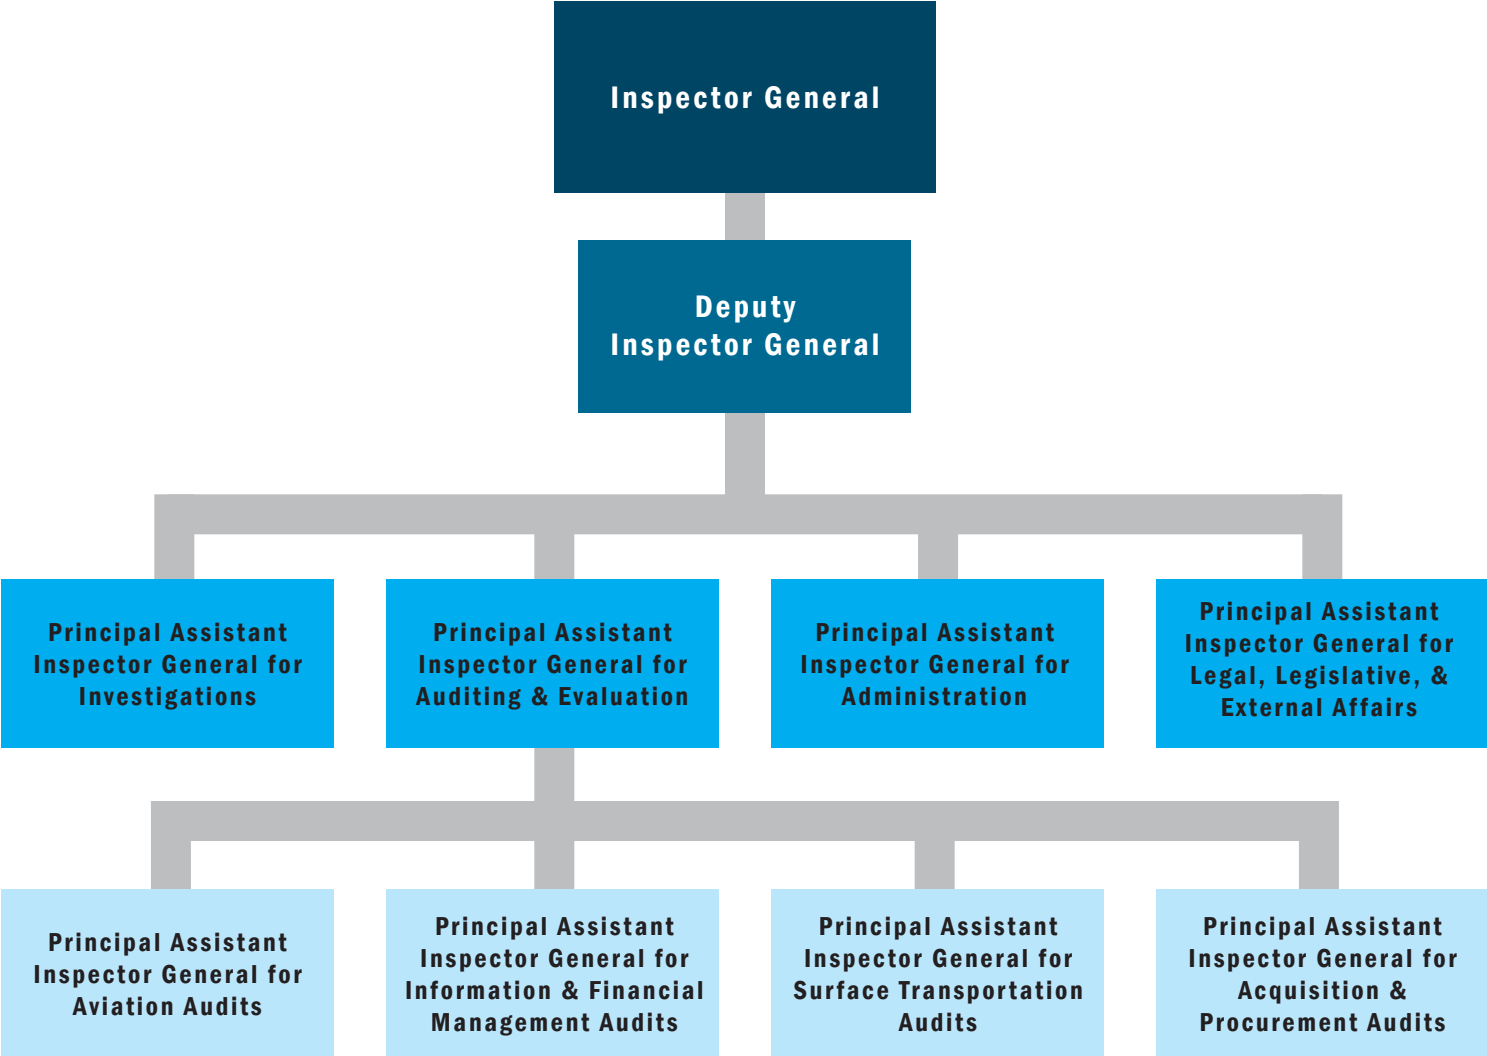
Inspector General

Deputy Inspector General

Principal Assistant Inspector General for Investigations

Principal Assistant Inspector General for Auditing & Evaluation

Principal Assistant Inspector General for Administration

Principal Assistant Inspector General for Legal, Legislative, & External Affairs

Principal Assistant Inspector General for Aviation Audits

Principal Assistant Inspector General for Information & Financial Management Audits

Principal Assistant Inspector General for Surface Transportation Audits

Principal Assistant Inspector General for Acquisition & Procurement Audits